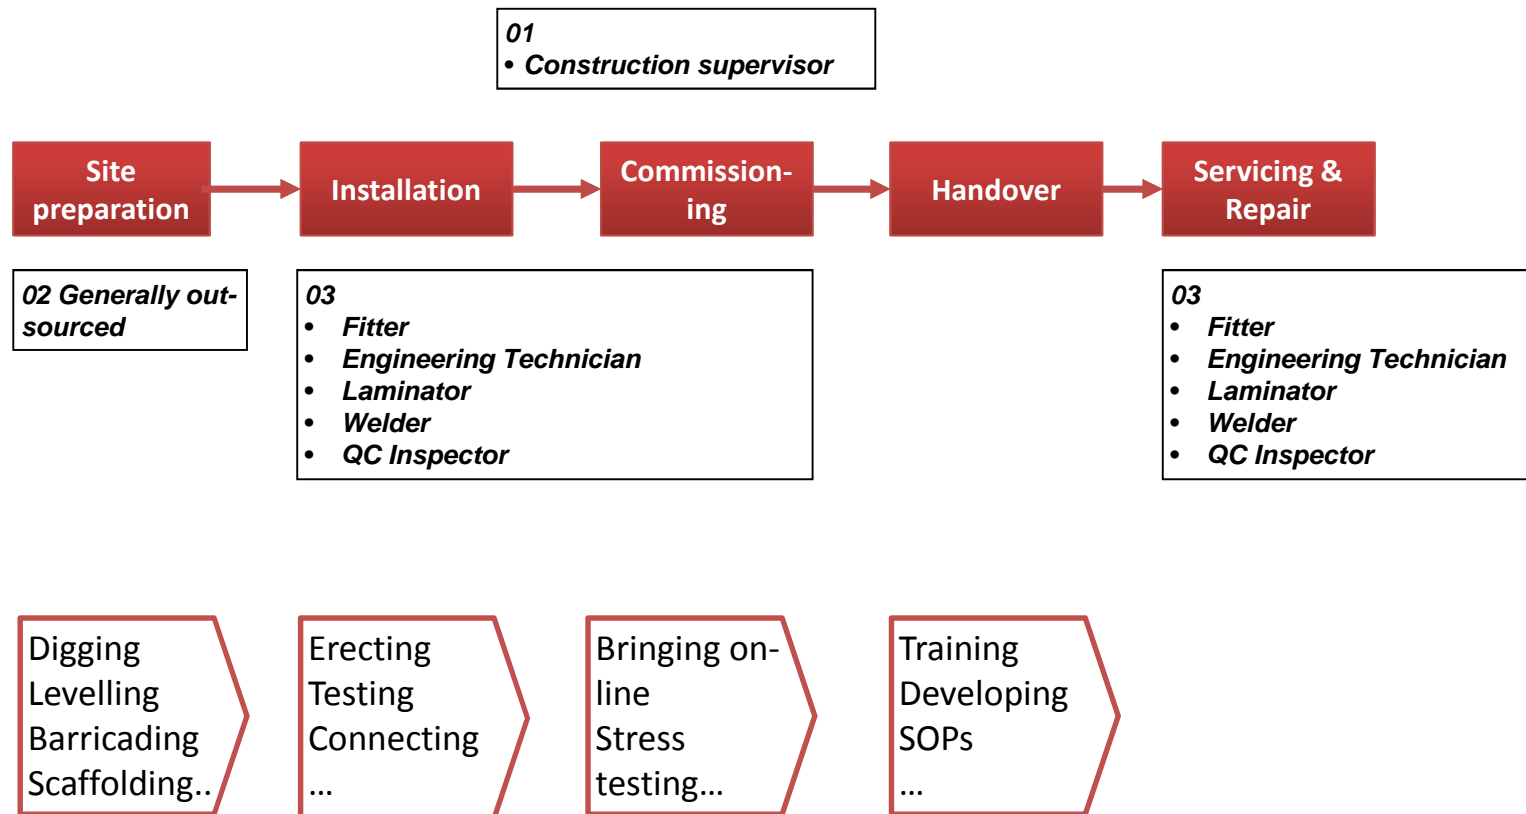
01
• Construction supervisor

Site preparation

Installation

Commissioning

Handover

Servicing & Repair

02 Generally outsourced

03
• Fitter
• Engineering Technician
• Laminator
• Welder
• QC Inspector

03
• Fitter
• Engineering Technician
• Laminator
• Welder
• QC Inspector

Digging
Levelling
Barricading
Scaffolding..

Erecting
Testing
Connecting
…

Bringing online
Stress testing…

Training
Developing SOPs
…